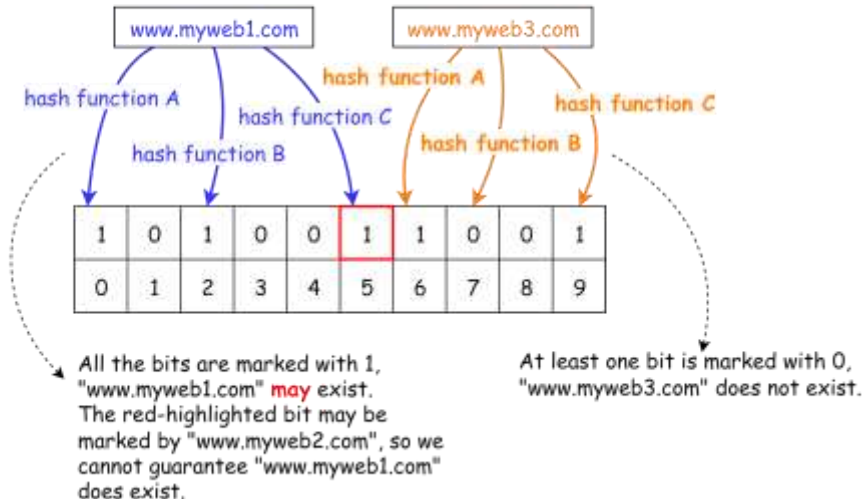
www.myweb1.com

www.myweb3.com

hash function A

hash function B

hash function C

hash function A

hash function B

hash function C

| 1 | 0 | 1 | 0 | 0 | 1 | 1 | 0 | 0 | 1 |
|---|---|---|---|---|---|---|---|---|---|
| 0 | 1 | 2 | 3 | 4 | 5 | 6 | 7 | 8 | 9 |

All the bits are marked with 1, "www.myweb1.com" may exist. The red-highlighted bit may be marked by "www.myweb2.com", so we cannot guarantee "www.myweb1.com" does exist.

At least one bit is marked with 0, "www.myweb3.com" does not exist.